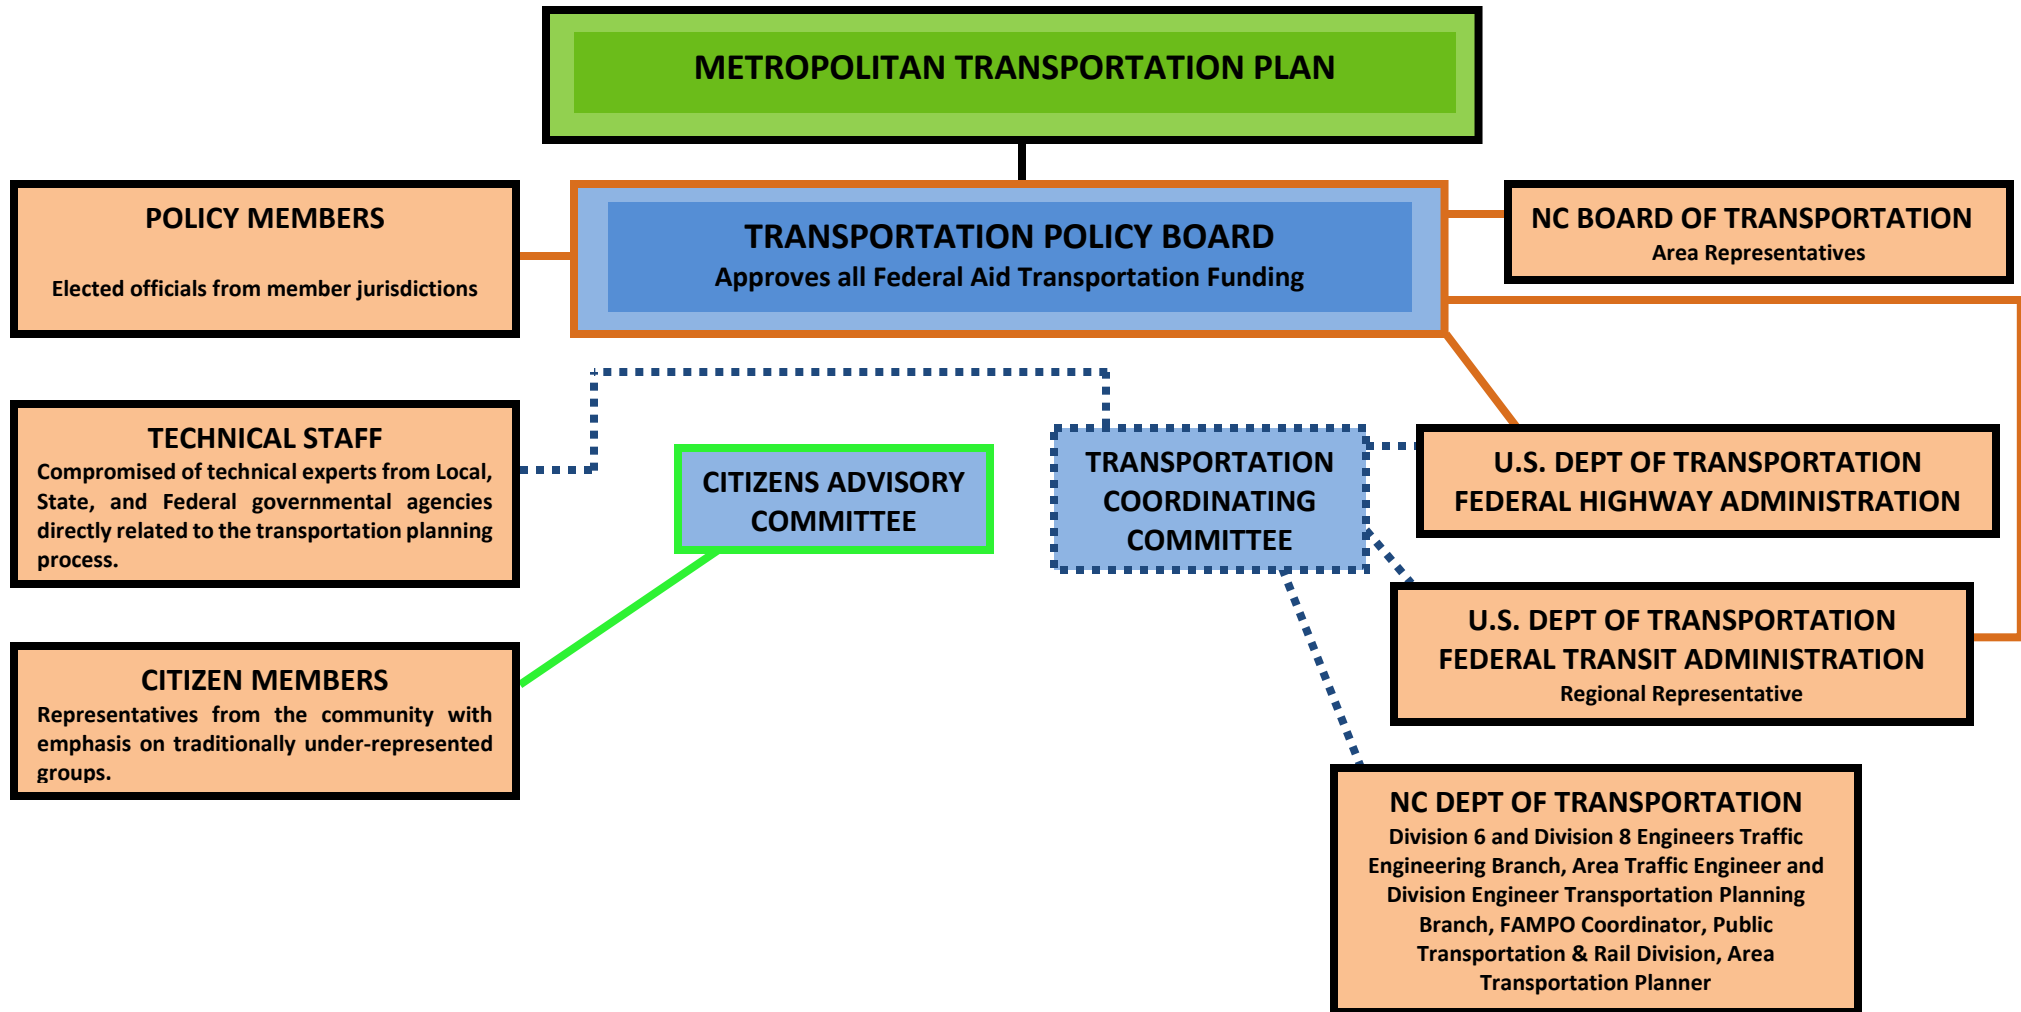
METROPOLITAN TRANSPORTATION PLAN

POLICY MEMBERS

Elected officials from member jurisdictions

TRANSPORTATION POLICY BOARD
Approves all Federal Aid Transportation Funding

NC BOARD OF TRANSPORTATION
Area Representatives

TECHNICAL STAFF
Compromised of technical experts from Local, State, and Federal governmental agencies directly related to the transportation planning process.

CITIZENS ADVISORY COMMITTEE

TRANSPORTATION COORDINATING COMMITTEE

U.S. DEPT OF TRANSPORTATION FEDERAL HIGHWAY ADMINISTRATION

U.S. DEPT OF TRANSPORTATION FEDERAL TRANSIT ADMINISTRATION
Regional Representative

CITIZEN MEMBERS
Representatives from the community with emphasis on traditionally under-represented groups.

NC DEPT OF TRANSPORTATION
Division 6 and Division 8 Engineers Traffic Engineering Branch, Area Traffic Engineer and Division Engineer Transportation Planning Branch, FAMPO Coordinator, Public Transportation & Rail Division, Area Transportation Planner